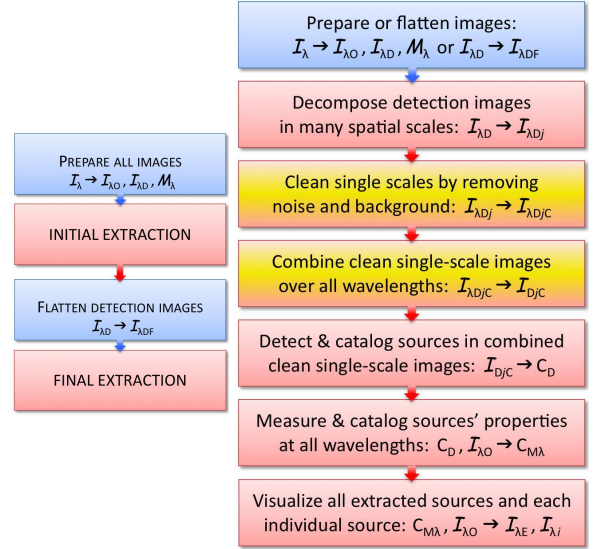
PREPARE ALL IMAGES
$\mathcal{I}_{\lambda} \rightarrow \mathcal{I}_{\lambda O}, \mathcal{I}_{\lambda D}, \mathcal{M}_{\lambda}$

INITIAL EXTRACTION

FLATTEN DETECTION IMAGES
$\mathcal{I}_{\lambda D} \rightarrow \mathcal{I}_{\lambda DF}$

FINAL EXTRACTION

Prepare or flatten images:
$\mathcal{I}_{\lambda} \rightarrow \mathcal{I}_{\lambda O}, \mathcal{I}_{\lambda D}, \mathcal{M}_{\lambda}$ or $\mathcal{I}_{\lambda D} \rightarrow \mathcal{I}_{\lambda DF}$

Decompose detection images in many spatial scales: $\mathcal{I}_{\lambda D} \rightarrow \mathcal{I}_{\lambda Dj}$

Clean single scales by removing noise and background: $\mathcal{I}_{\lambda Dj} \rightarrow \mathcal{I}_{\lambda DjC}$

Combine clean single-scale images over all wavelengths: $\mathcal{I}_{\lambda DjC} \rightarrow \mathcal{I}_{DjC}$

Detect & catalog sources in combined clean single-scale images: $\mathcal{I}_{DjC} \rightarrow C_D$

Measure & catalog sources' properties at all wavelengths: $C_D, \mathcal{I}_{\lambda O} \rightarrow C_{M\lambda}$

Visualize all extracted sources and each individual source: $C_{M\lambda}, \mathcal{I}_{\lambda O} \rightarrow \mathcal{I}_{\lambda E}, \mathcal{I}_{\lambda i}$